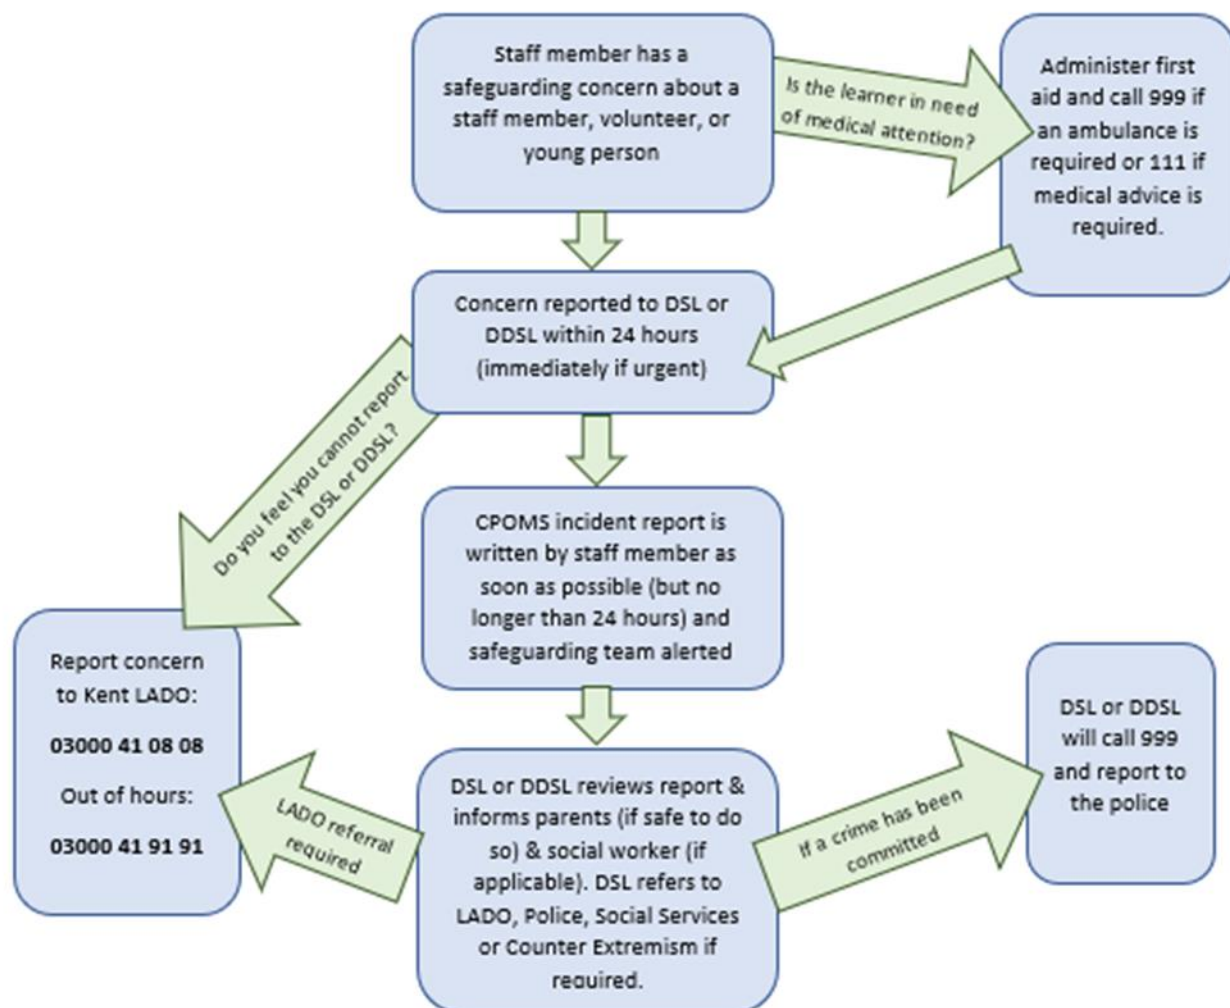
Staff member has a safeguarding concern about a staff member, volunteer, or young person

Is the learner in need of medical attention?

Administer first aid and call 999 if an ambulance is required or 111 if medical advice is required.

Concern reported to DSL or DDSL within 24 hours (immediately if urgent)

Do you feel you cannot report to the DSL or DDSL?

CPOMS incident report is written by staff member as soon as possible (but no longer than 24 hours) and safeguarding team alerted

Report concern to Kent LADO:

03000 41 08 08

Out of hours:

03000 41 91 91

LADO referral required

DSL or DDSL reviews report & informs parents (if safe to do so) & social worker (if applicable). DSL refers to LADO, Police, Social Services or Counter Extremism if required.

If a crime has been committed

DSL or DDSL will call 999 and report to the police